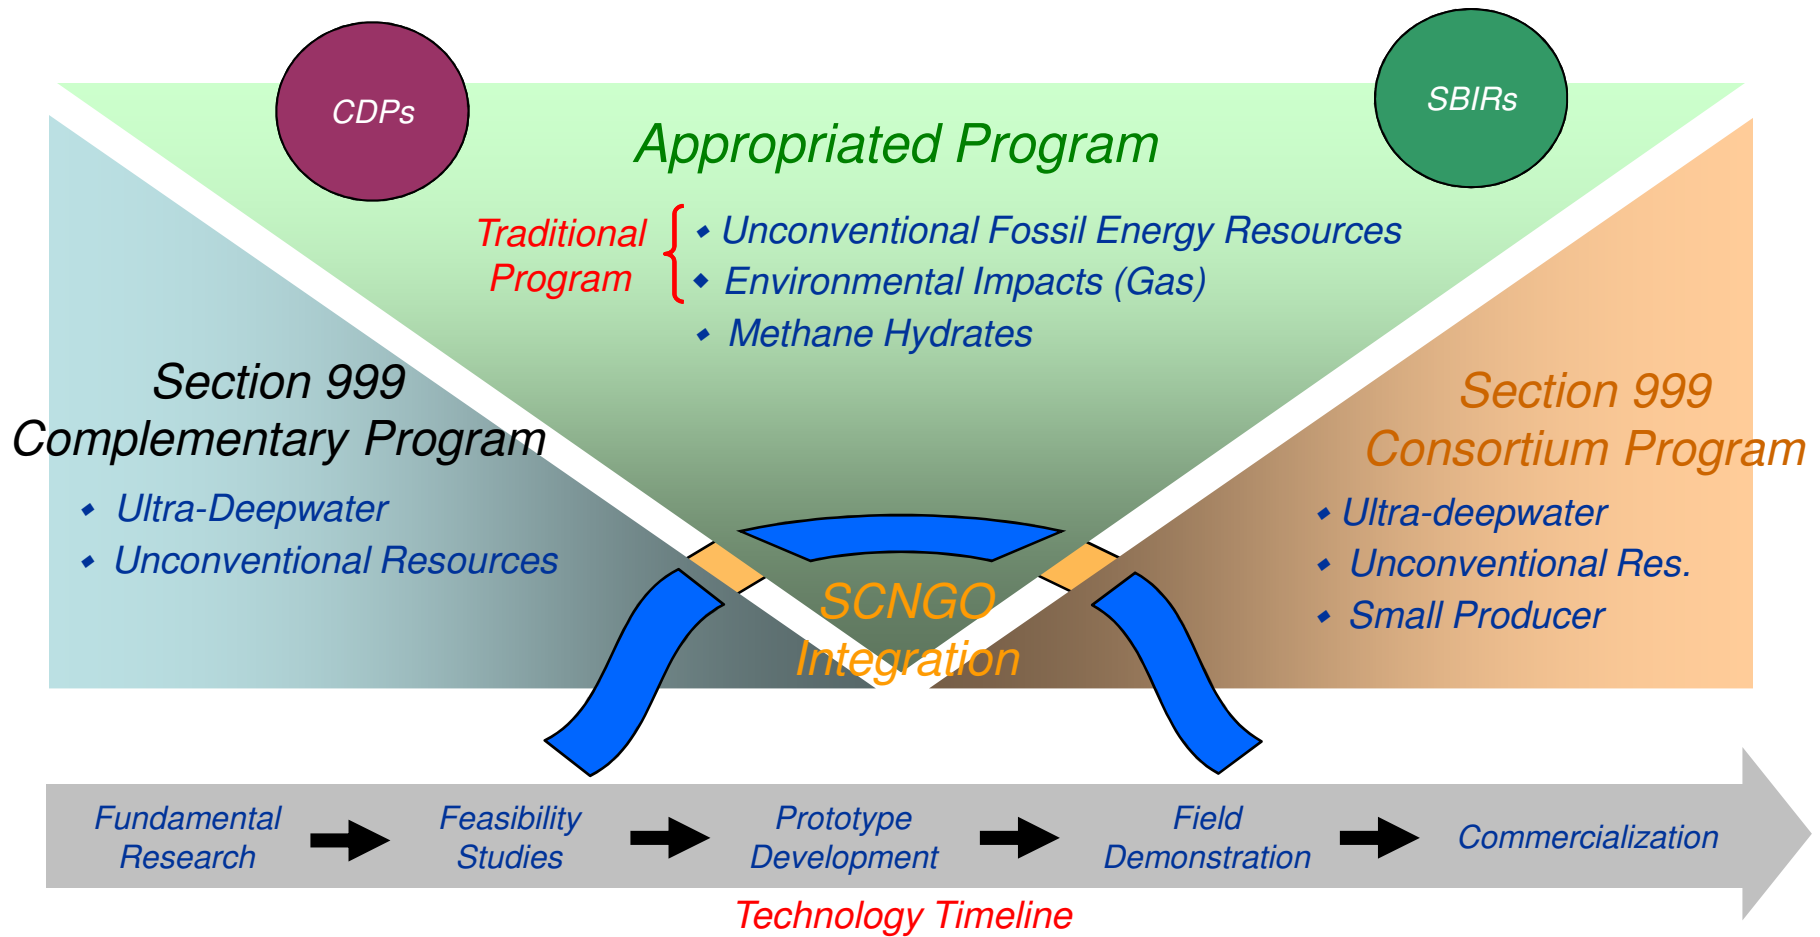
CDPs

SBIRs

Appropriated Program

Traditional Program

- Unconventional Fossil Energy Resources
- Environmental Impacts (Gas)
- Methane Hydrates

Section 999 Complementary Program

- Ultra-Deepwater
- Unconventional Resources

Section 999 Consortium Program

- Ultra-deepwater
- Unconventional Res.
- Small Producer

SCNGO Integration

Fundamental Research → Feasibility Studies → Prototype Development → Field Demonstration → Commercialization

Technology Timeline